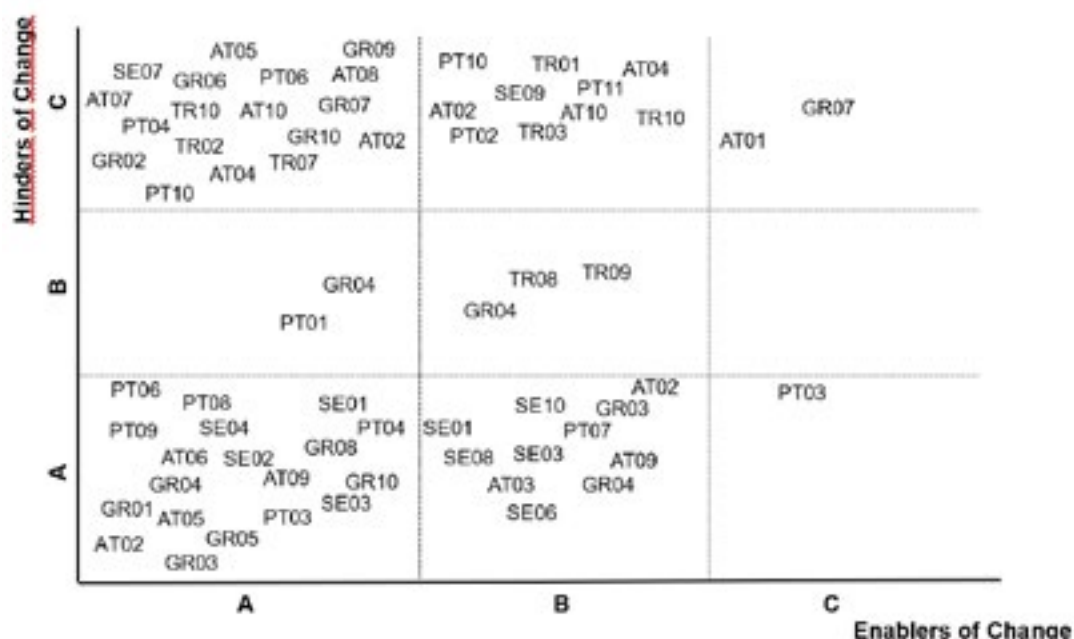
Hinders of Change

C

AT05 GR09
SE07 GR06 PT06 AT08
AT07 TR10 AT10 GR07
PT04
TR02 GR10 AT02
GR02 TR07
AT04
PT10

PT10 TR01 AT04
SE09 PT11
AT02 AT10 TR10
PT02 TR03

GR07
AT01

B

GR04
PT01

TR08 TR09
GR04

A

PT06
PT08 SE01
PT09 SE04 PT04
GR08
AT06 SE02
AT09 GR10
GR04
SE03
GR01 AT05 PT03
GR05
AT02
GR03

AT02
SE10 GR03
SE01 PT07
SE08 SE03 AT09
AT03 GR04
SE06

PT03

A

B

C

Enablers of Change